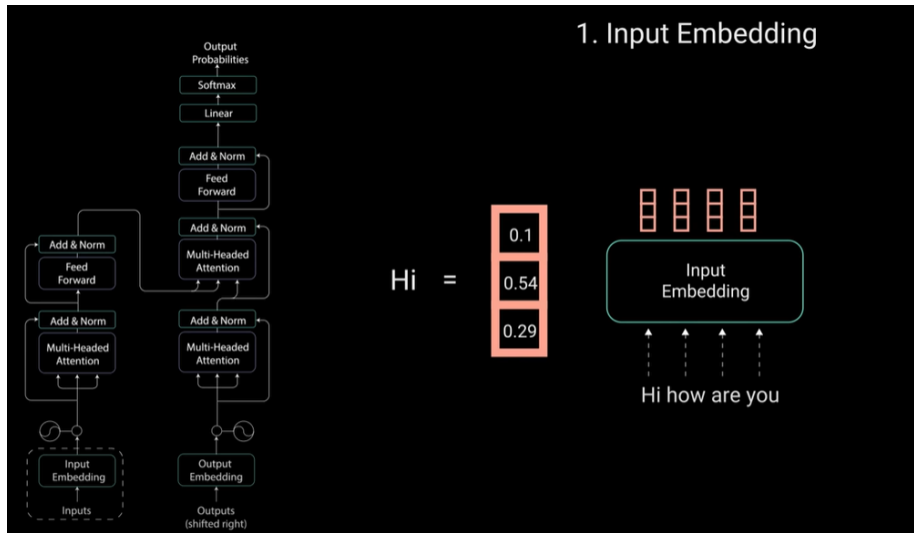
1. Input Embedding

Output Probabilities

Softmax

Linear

Add & Norm

Feed Forward

Add & Norm

Multi-Headed Attention

Add & Norm

Feed Forward

Add & Norm

Multi-Headed Attention

Add & Norm

Multi-Headed Attention

Input Embedding

Inputs

Output Embedding

Outputs (shifted right)

Hi =

| 0.1 |
|---|
| 0.54 |
| 0.29 |

Input Embedding

Hi how are you